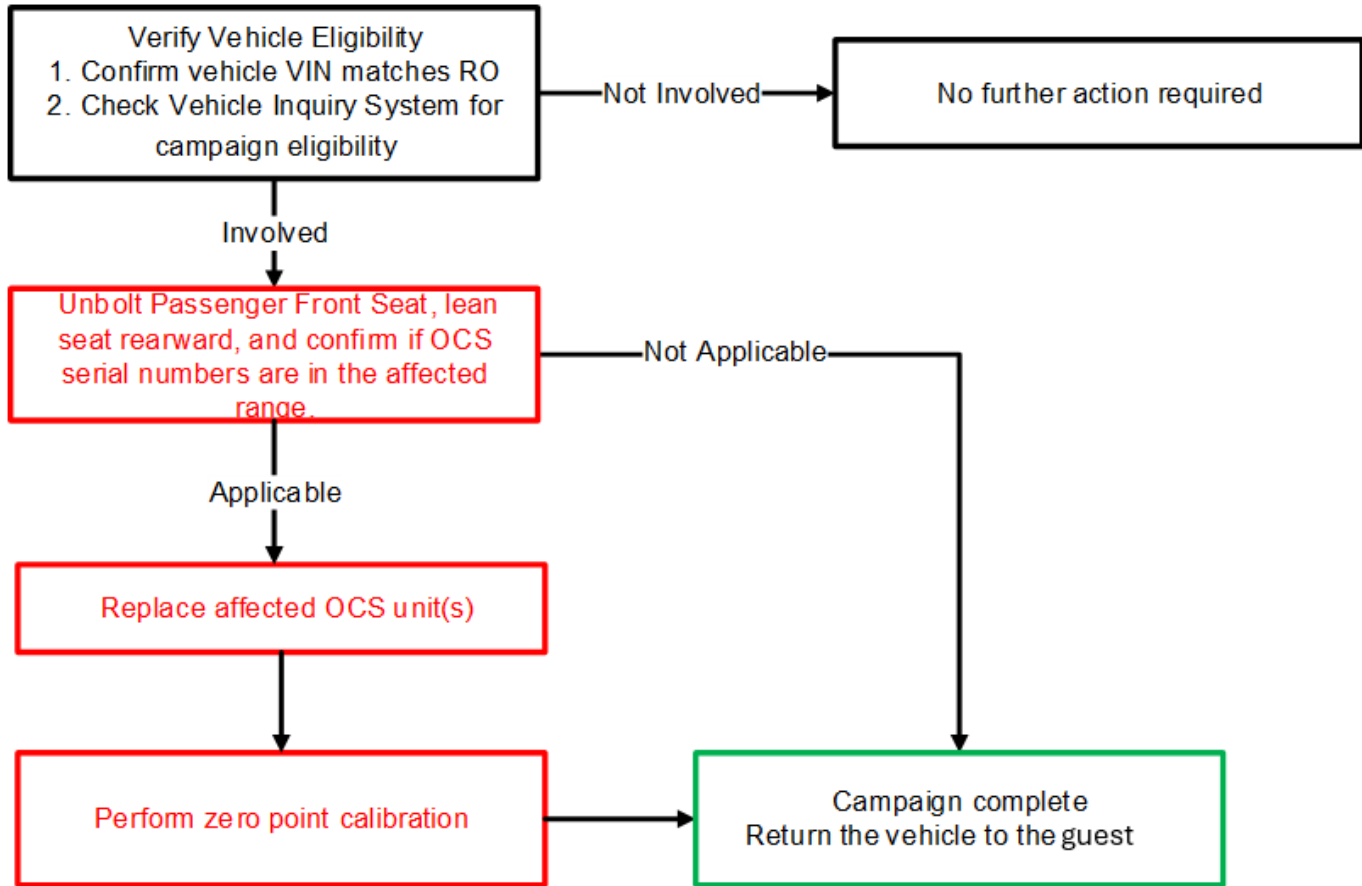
Verify Vehicle Eligibility
1. Confirm vehicle VIN matches RO
2. Check Vehicle Inquiry System for campaign eligibility

Not Involved

No further action required

Involved

Unbolt Passenger Front Seat, lean seat rearward, and confirm if OCS serial numbers are in the affected range.

Not Applicable

Applicable

Replace affected OCS unit(s)

Perform zero point calibration

Campaign complete
Return the vehicle to the guest